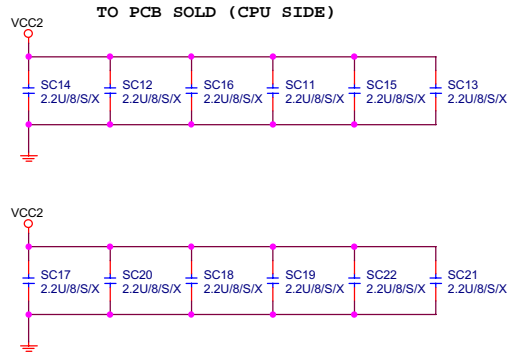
TO PCB SOLD (CPU SIDE)

VCC2

SC14 2.2U/8/S/X
SC12 2.2U/8/S/X
SC16 2.2U/8/S/X
SC11 2.2U/8/S/X
SC15 2.2U/8/S/X
SC13 2.2U/8/S/X

VCC2

SC17 2.2U/8/S/X
SC20 2.2U/8/S/X
SC18 2.2U/8/S/X
SC19 2.2U/8/S/X
SC22 2.2U/8/S/X
SC21 2.2U/8/S/X